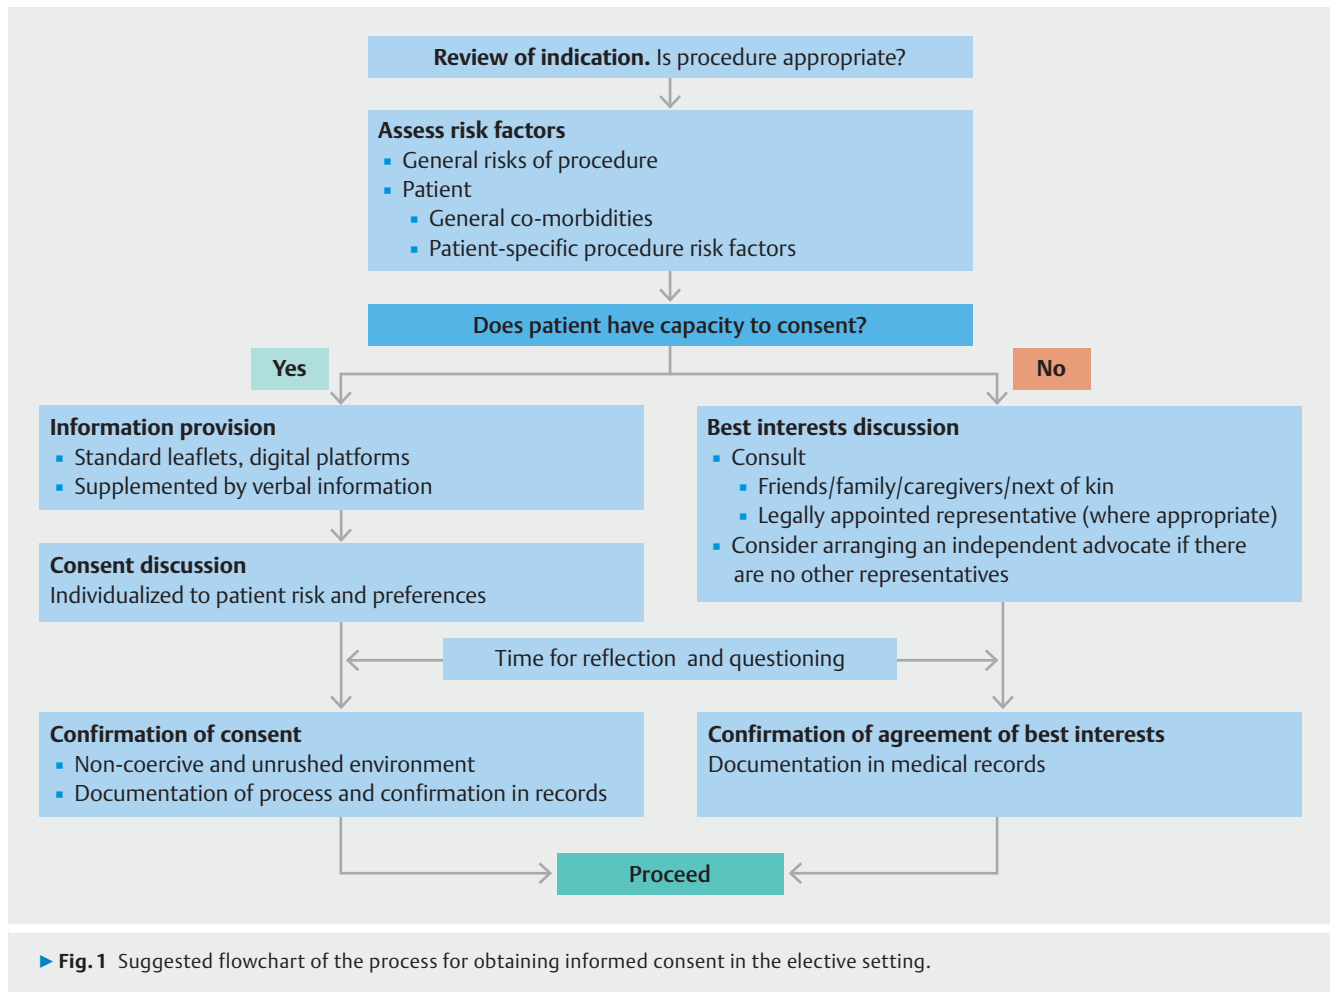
**Review of indication.** Is procedure appropriate?

**Assess risk factors**
- General risks of procedure
- Patient
  - General co-morbidities
  - Patient-specific procedure risk factors

**Does patient have capacity to consent?**

**Yes**

**No**

**Information provision**
- Standard leaflets, digital platforms
- Supplemented by verbal information

**Consent discussion**
Individualized to patient risk and preferences

**Best interests discussion**
- Consult
  - Friends/family/caregivers/next of kin
  - Legally appointed representative (where appropriate)
- Consider arranging an independent advocate if there are no other representatives

Time for reflection and questioning

**Confirmation of consent**
- Non-coercive and unrushed environment
- Documentation of process and confirmation in records

**Confirmation of agreement of best interests**
Documentation in medical records

**Proceed**

► **Fig. 1** Suggested flowchart of the process for obtaining informed consent in the elective setting.